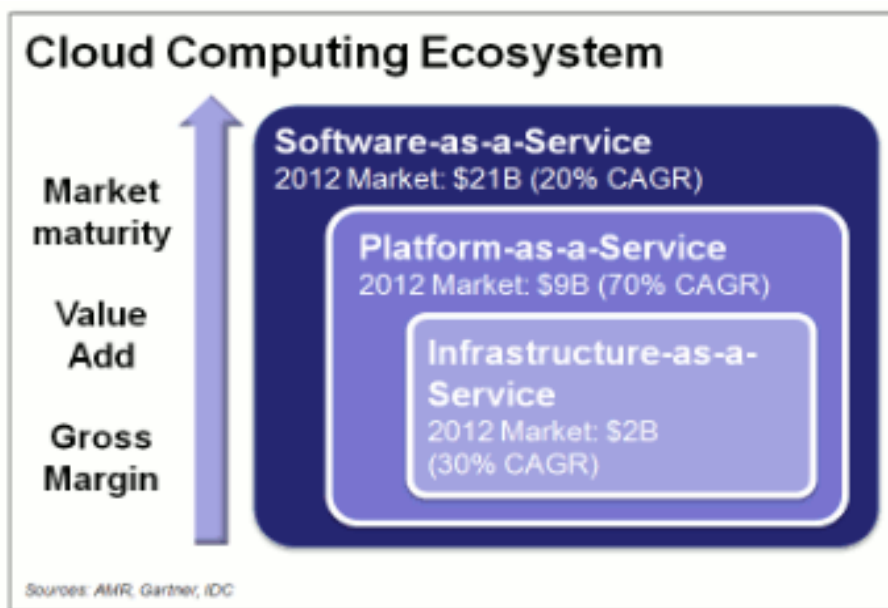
Cloud Computing Ecosystem

Market maturity

Value Add

Gross Margin

Software-as-a-Service
2012 Market: \$21B (20% CAGR)

Platform-as-a-Service
2012 Market: \$9B (70% CAGR)

Infrastructure-as-a-Service
2012 Market: \$2B (30% CAGR)

Sources: AMR, Gartner, IDC